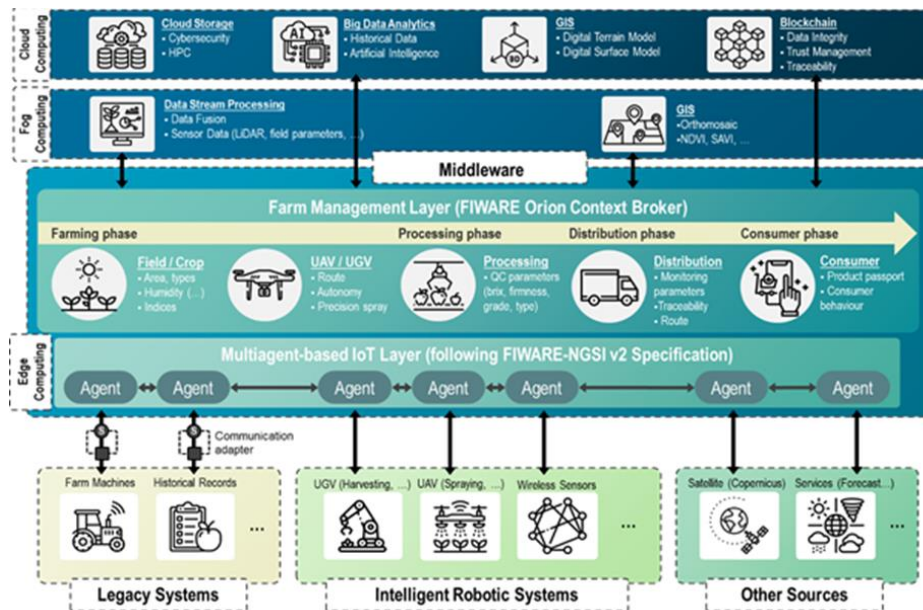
Cloud Computing

Cloud Storage
- Cybersecurity
- HPC

Big Data Analytics
- Historical Data
- Artificial Intelligence

GIS
- Digital Terrain Model
- Digital Surface Model

Blockchain
- Data Integrity
- Trust Management
- Traceability

Fog Computing

Data Stream Processing
- Data Fusion
- Sensor Data (LiDAR, field parameters, ...)

GIS
-Orthomosaic
-NDVI, SAVI, ...

Middleware

Farm Management Layer (FIWARE Orion Context Broker)

Farming phase

Processing phase

Distribution phase

Consumer phase

Field / Crop
- Area, types
- Humidity (...)
- Indices

UAV / UGV
- Route
- Autonomy
- Precision spray

Processing
- QC parameters (brix, firmness, grade, type)

Distribution
- Monitoring parameters
- Traceability
- Route

Consumer
- Product passport
- Consumer behaviour

Edge Computing

Multiagent-based IoT Layer (following FIWARE-NGSI v2 Specification)

Agent Agent Agent Agent Agent Agent Agent

Communication adapter

Farm Machines

Historical Records

...

UGV (Harvesting, ...)

UAV (Spraying, ...)

Wireless Sensors

...

Satellite (Copernicus)

Services (Forecast...)

...

Legacy Systems

Intelligent Robotic Systems

Other Sources